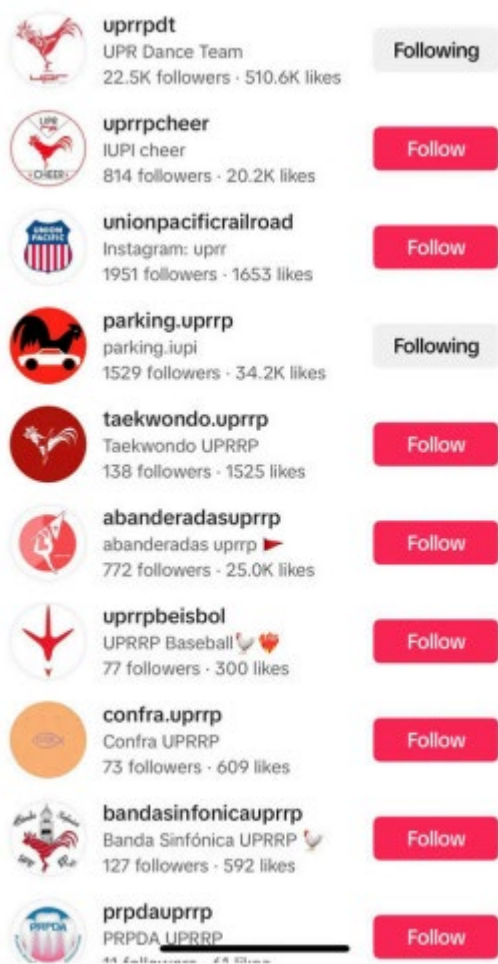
uprrpdt
UPR Dance Team
22.5K followers · 510.6K likes
Following

uprrpcheer
IUPI cheer
814 followers · 20.2K likes
Follow

unionpacificrailroad
Instagram: uprr
1951 followers · 1653 likes
Follow

parking.uprrp
parking.iupi
1529 followers · 34.2K likes
Following

taekwondo.uprrp
Taekwondo UPRRP
138 followers · 1525 likes
Follow

abanderadasuprrp
abanderadas uprrp
772 followers · 25.0K likes
Follow

uprrpbeisbol
UPRRP Baseball
77 followers · 300 likes
Follow

confra.uprrp
Confra UPRRP
73 followers · 609 likes
Follow

bandasinfonicauprrp
Banda Sinfónica UPRRP
127 followers · 592 likes
Follow

prpdauprrp
PRPDA UPRRP
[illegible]
Follow